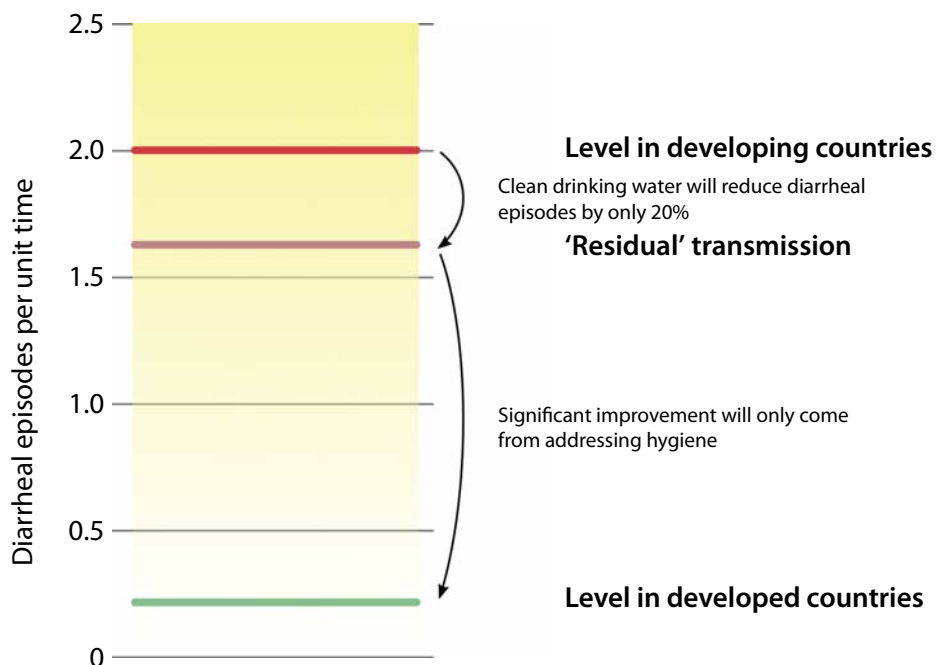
Diarrheal episodes per unit time

2.5
2.0
1.5
1.0
0.5
0

Level in developing countries

Clean drinking water will reduce diarrheal episodes by only 20%

'Residual' transmission

Significant improvement will only come from addressing hygiene

Level in developed countries